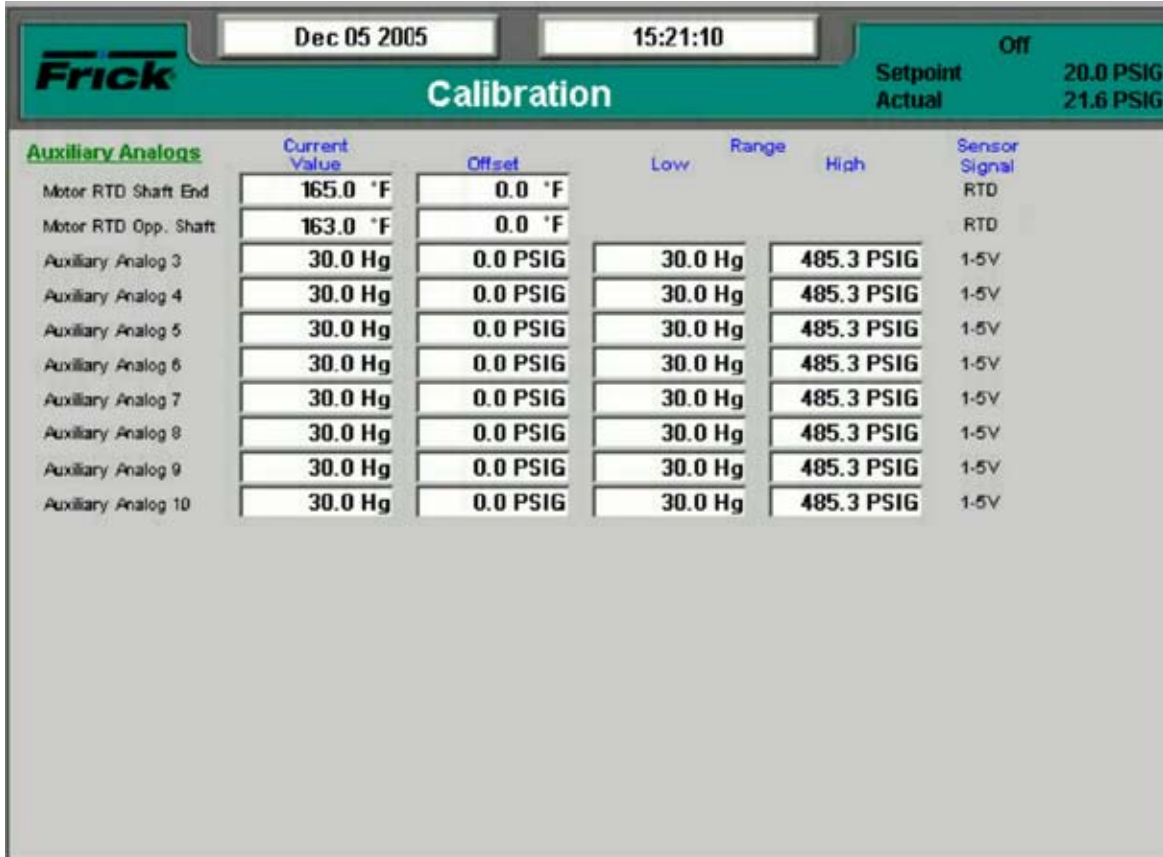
Frick

Dec 05 2005

15:21:10

Calibration

Off

Setpoint 20.0 PSIG
Actual 21.6 PSIG

Auxiliary Analogs

| | Current Value | Offset | Range Low | Range High | Sensor Signal |
|---|---|---|---|---|---|
| Motor RTD Shaft End | 165.0 °F | 0.0 °F | | | RTD |
| Motor RTD Opp. Shaft | 163.0 °F | 0.0 °F | | | RTD |
| Auxiliary Analog 3 | 30.0 Hg | 0.0 PSIG | 30.0 Hg | 485.3 PSIG | 1-5V |
| Auxiliary Analog 4 | 30.0 Hg | 0.0 PSIG | 30.0 Hg | 485.3 PSIG | 1-5V |
| Auxiliary Analog 5 | 30.0 Hg | 0.0 PSIG | 30.0 Hg | 485.3 PSIG | 1-5V |
| Auxiliary Analog 6 | 30.0 Hg | 0.0 PSIG | 30.0 Hg | 485.3 PSIG | 1-5V |
| Auxiliary Analog 7 | 30.0 Hg | 0.0 PSIG | 30.0 Hg | 485.3 PSIG | 1-5V |
| Auxiliary Analog 8 | 30.0 Hg | 0.0 PSIG | 30.0 Hg | 485.3 PSIG | 1-5V |
| Auxiliary Analog 9 | 30.0 Hg | 0.0 PSIG | 30.0 Hg | 485.3 PSIG | 1-5V |
| Auxiliary Analog 10 | 30.0 Hg | 0.0 PSIG | 30.0 Hg | 485.3 PSIG | 1-5V |